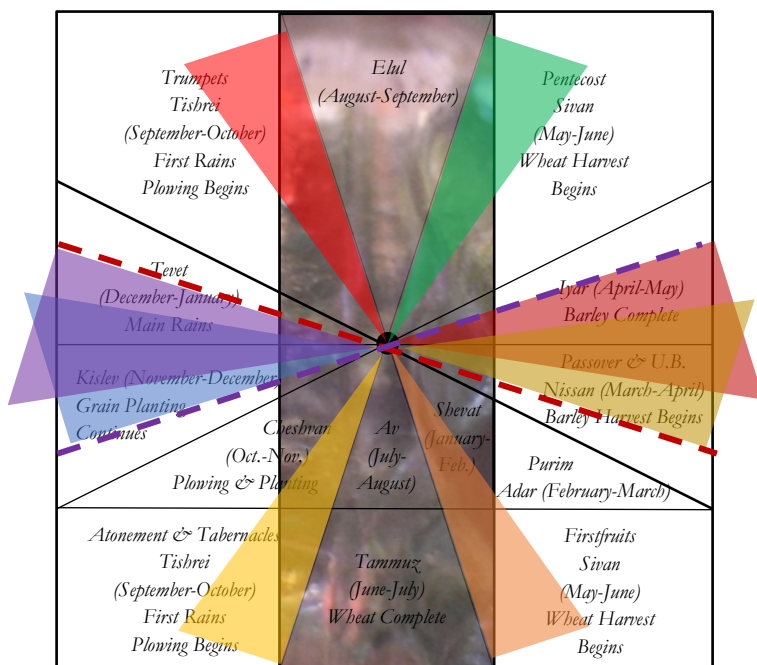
Trumpets
Tishrei
(September-October)
First Rains
Plowing Begins

Elul
(August-September)

Pentecost
Sivan
(May-June)
Wheat Harvest
Begins

Tevet
(December-January)
Main Rains

Iyar (April-May)
Barley Complete

Kislev (November-December)
Grain Planting
Continues

Passover & U.B.
Nissan (March-April)
Barley Harvest Begins

Cheshvan
(Oct.-Nov.)
Plowing & Planting

Av
(July-
August)

Shevat
(January-
Feb.)

Purim
Adar (February-March)

Atonement & Tabernacles
Tishrei
(September-October)
First Rains
Plowing Begins

Tammuz
(June-July)
Wheat Complete

Firstfruits
Sivan
(May-June)
Wheat Harvest
Begins